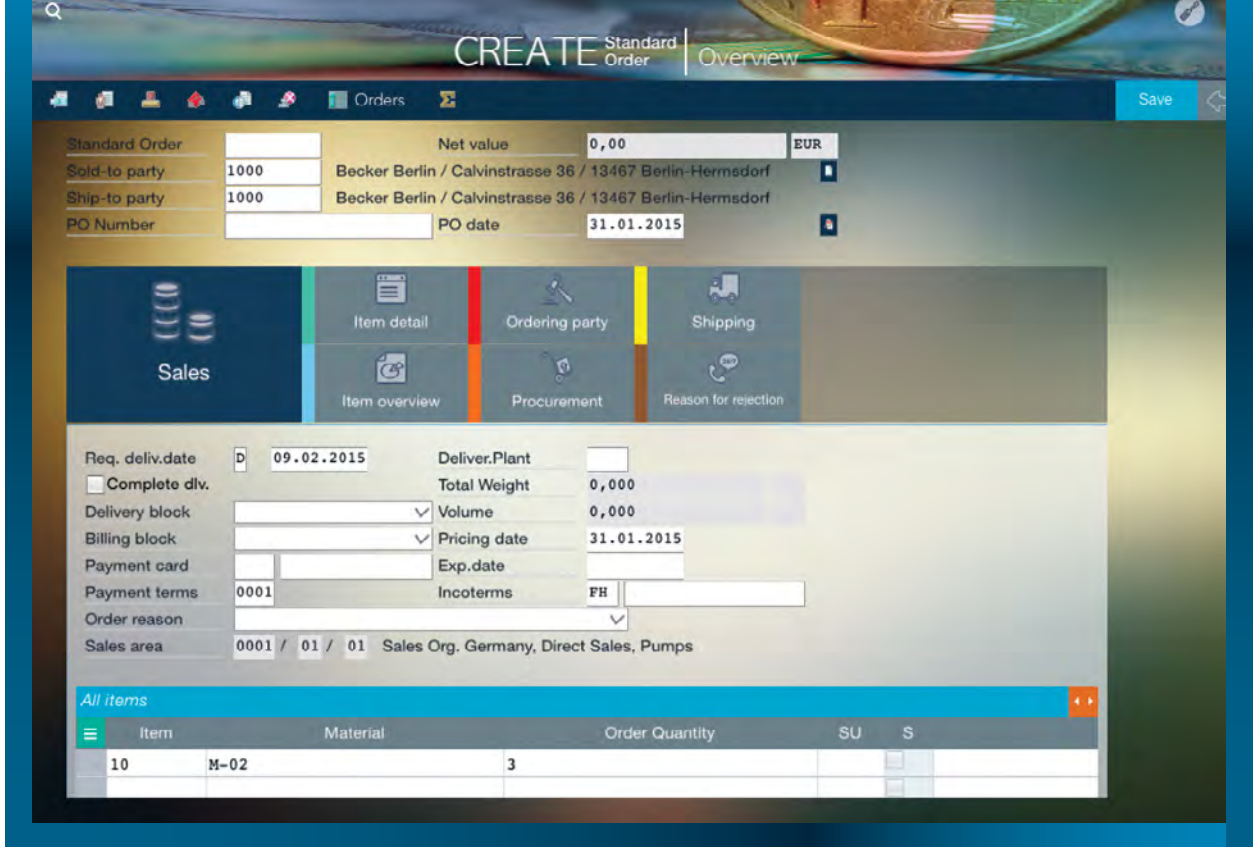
CREATE Standard Order | Overview

Orders Σ

Save

Standard Order
Net value 0,00 EUR
Sold-to party 1000 Becker Berlin / Calvinstrasse 36 / 13467 Berlin-Hermsdorf
Ship-to party 1000 Becker Berlin / Calvinstrasse 36 / 13467 Berlin-Hermsdorf
PO Number
PO date 31.01.2015

Sales
Item detail
Ordering party
Shipping
Item overview
Procurement
Reason for rejection

Req. deliv.date D 09.02.2015
Deliver.Plant
Complete dlv.
Total Weight 0,000
Delivery block
Volume 0,000
Billing block
Pricing date 31.01.2015
Payment card
Exp.date
Payment terms 0001
Incoterms FH
Order reason
Sales area 0001 / 01 / 01 Sales Org. Germany, Direct Sales, Pumps

All items

| Item | Material | Order Quantity | SU | S |
|---|---|---|---|---|
| 10 | M-02 | 3 | | |
| | | | | |